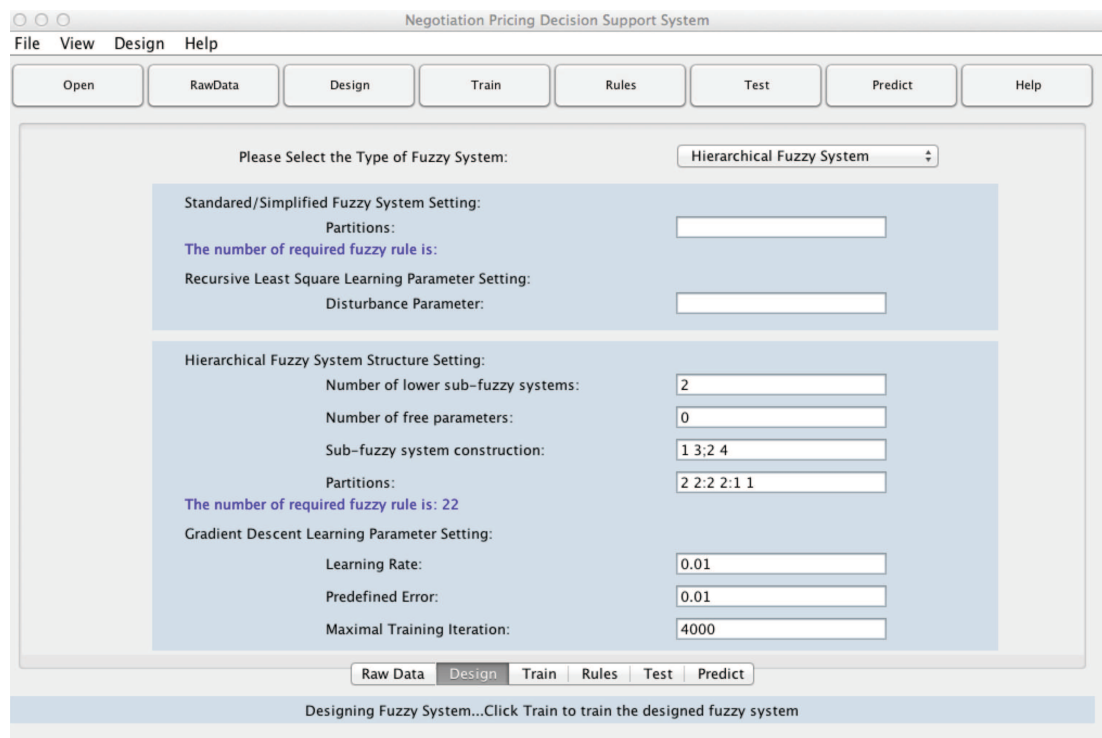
Negotiation Pricing Decision Support System

File View Design Help

Open RawData Design Train Rules Test Predict Help

Please Select the Type of Fuzzy System: Hierarchical Fuzzy System

Standared/Simplified Fuzzy System Setting:
Partitions:
The number of required fuzzy rule is:
Recursive Least Square Learning Parameter Setting:
Disturbance Parameter:

Hierarchical Fuzzy System Structure Setting:
Number of lower sub-fuzzy systems: 2
Number of free parameters: 0
Sub-fuzzy system construction: 1 3;2 4
Partitions: 2 2:2 2:1 1
The number of required fuzzy rule is: 22
Gradient Descent Learning Parameter Setting:
Learning Rate: 0.01
Predefined Error: 0.01
Maximal Training Iteration: 4000

Raw Data Design Train Rules Test Predict

Designing Fuzzy System...Click Train to train the designed fuzzy system